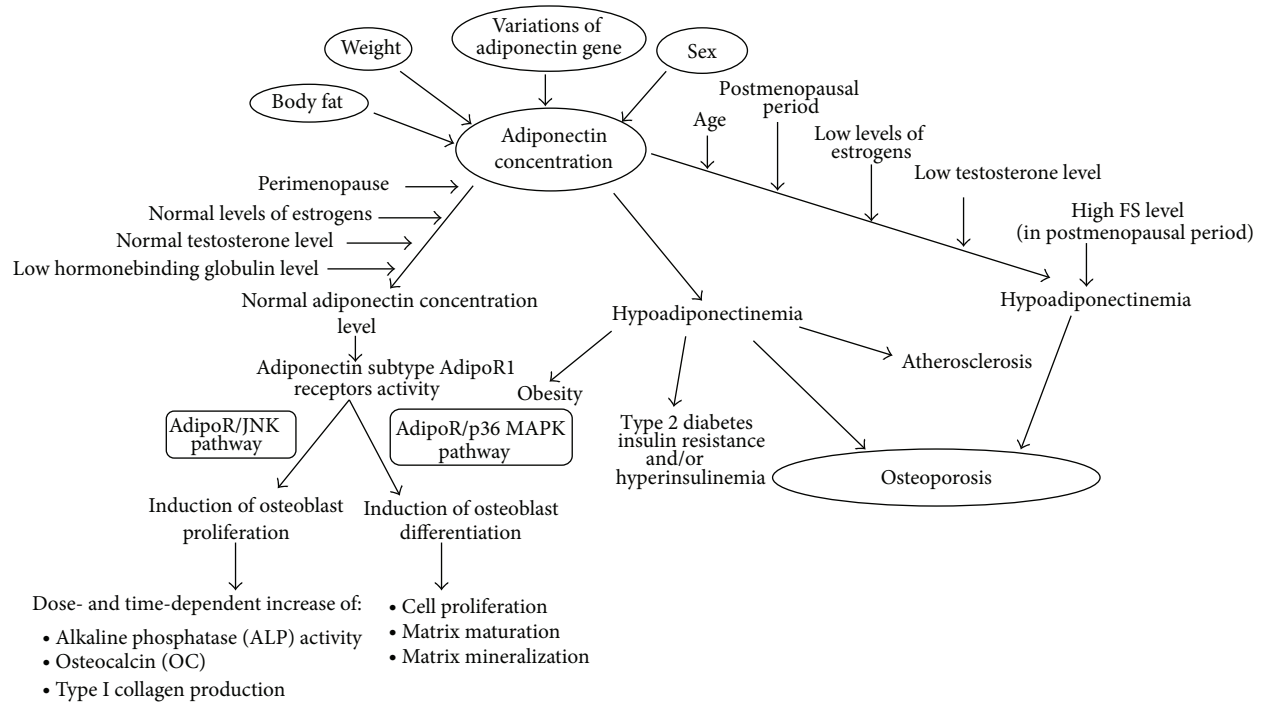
Weight

Variations of adiponectin gene

Sex

Body fat

Adiponectin concentration

Age

Postmenopausal period

Low levels of estrogens

Low testosterone level

High FS level (in postmenopausal period)

Perimenopause

Normal levels of estrogens

Normal testosterone level

Low hormonebinding globulin level

Normal adiponectin concentration level

Hypoadiponectinemia

Hypoadiponectinemia

Adiponectin subtype AdipoR1 receptors activity

Obesity

Atherosclerosis

AdipoR/JNK pathway

AdipoR/p36 MAPK pathway

Type 2 diabetes insulin resistance and/or hyperinsulinemia

Osteoporosis

Induction of osteoblast proliferation

Induction of osteoblast differentiation

Dose- and time-dependent increase of:
• Alkaline phosphatase (ALP) activity
• Osteocalcin (OC)
• Type I collagen production

• Cell proliferation
• Matrix maturation
• Matrix mineralization